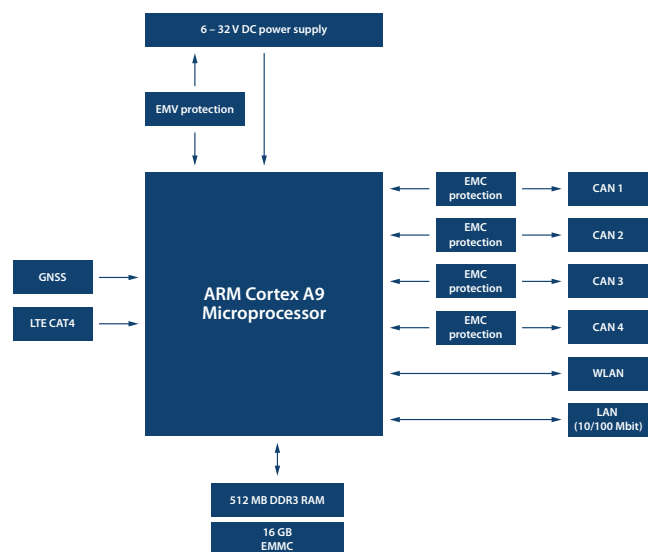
6 – 32 V DC power supply

EMV protection

ARM Cortex A9
Microprocessor

GNSS

LTE CAT4

EMC
protection

CAN 1

EMC
protection

CAN 2

EMC
protection

CAN 3

EMC
protection

CAN 4

WLAN

LAN
(10/100 Mbit)

512 MB DDR3 RAM

16 GB
EMMC